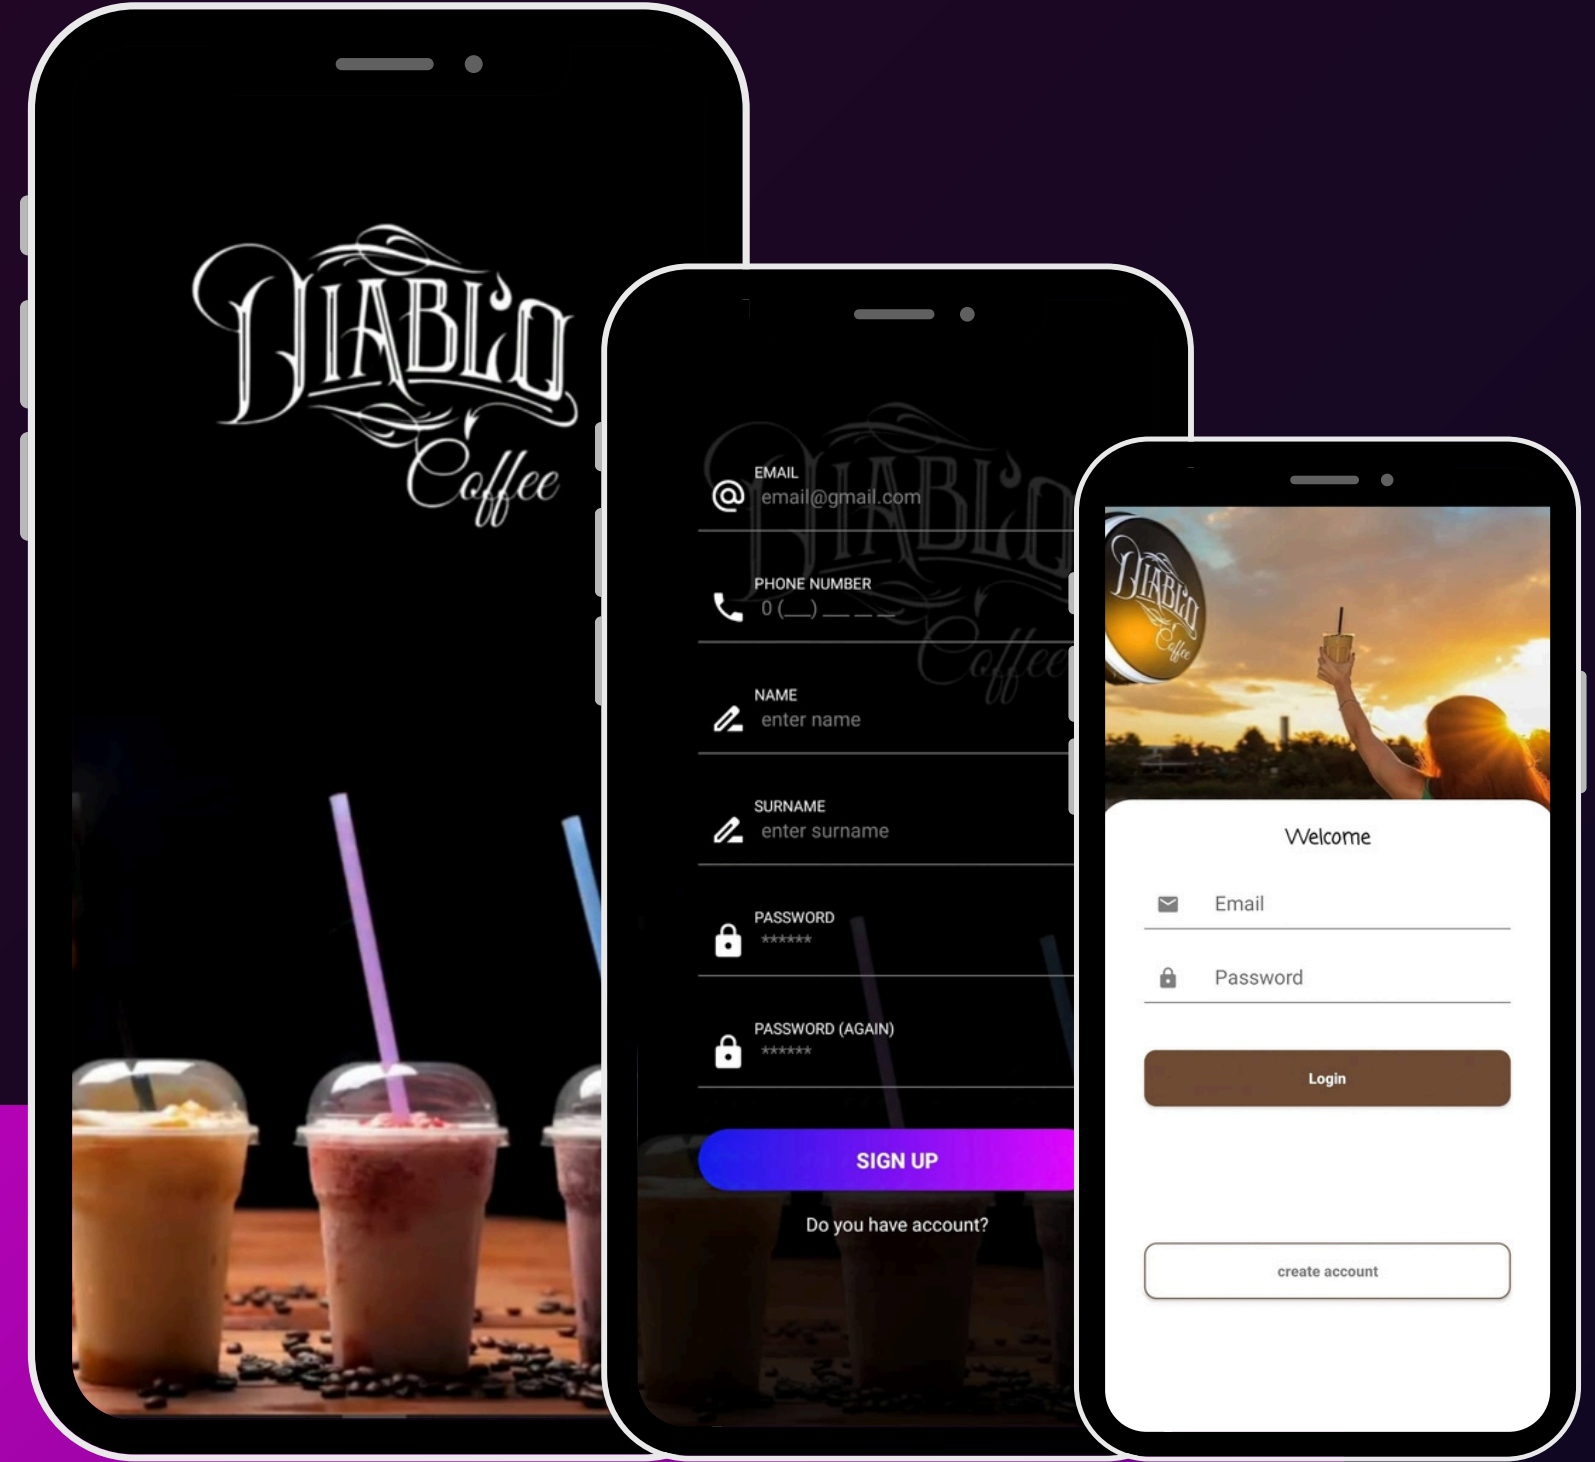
DIABLO
Coffee

EMAIL
email@gmail.com

PHONE NUMBER
0 (__) __ __ __

NAME
enter name

SURNAME
enter surname

PASSWORD
******

PASSWORD (AGAIN)
******

SIGN UP

Do you have account?

DIABLO
Coffee

Welcome

Email

Password

Login

create account